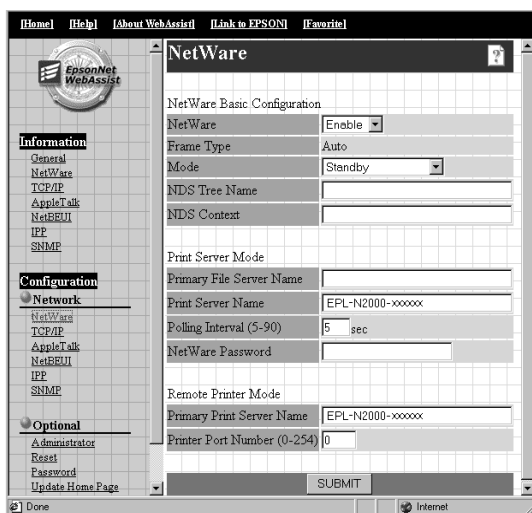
[Home] [Help] [About WebAssist] [Link to EPSON] [Favorite]

EpsonNet WebAssist

Information
General
NetWare
TCP/IP
AppleTalk
NetBEUI
IPP
SNMP

Configuration
Network
NetWare
TCP/IP
AppleTalk
NetBEUI
IPP
SNMP

Optional
Administrator
Reset
Password
Update Home Page

NetWare

?

NetWare Basic Configuration

| NetWare | Enable |
|---|---|
| Frame Type | Auto |
| Mode | Standby |
| NDS Tree Name | |
| NDS Context | |

Print Server Mode

| Primary File Server Name | |
|---|---|
| Print Server Name | EPL-N2000-xxxxxx |
| Polling Interval (5-90) | 5 sec |
| NetWare Password | |

Remote Printer Mode

| Primary Print Server Name | EPL-N2000-xxxxxx |
|---|---|
| Printer Port Number (0-254) | 0 |

SUBMIT

Done
Internet